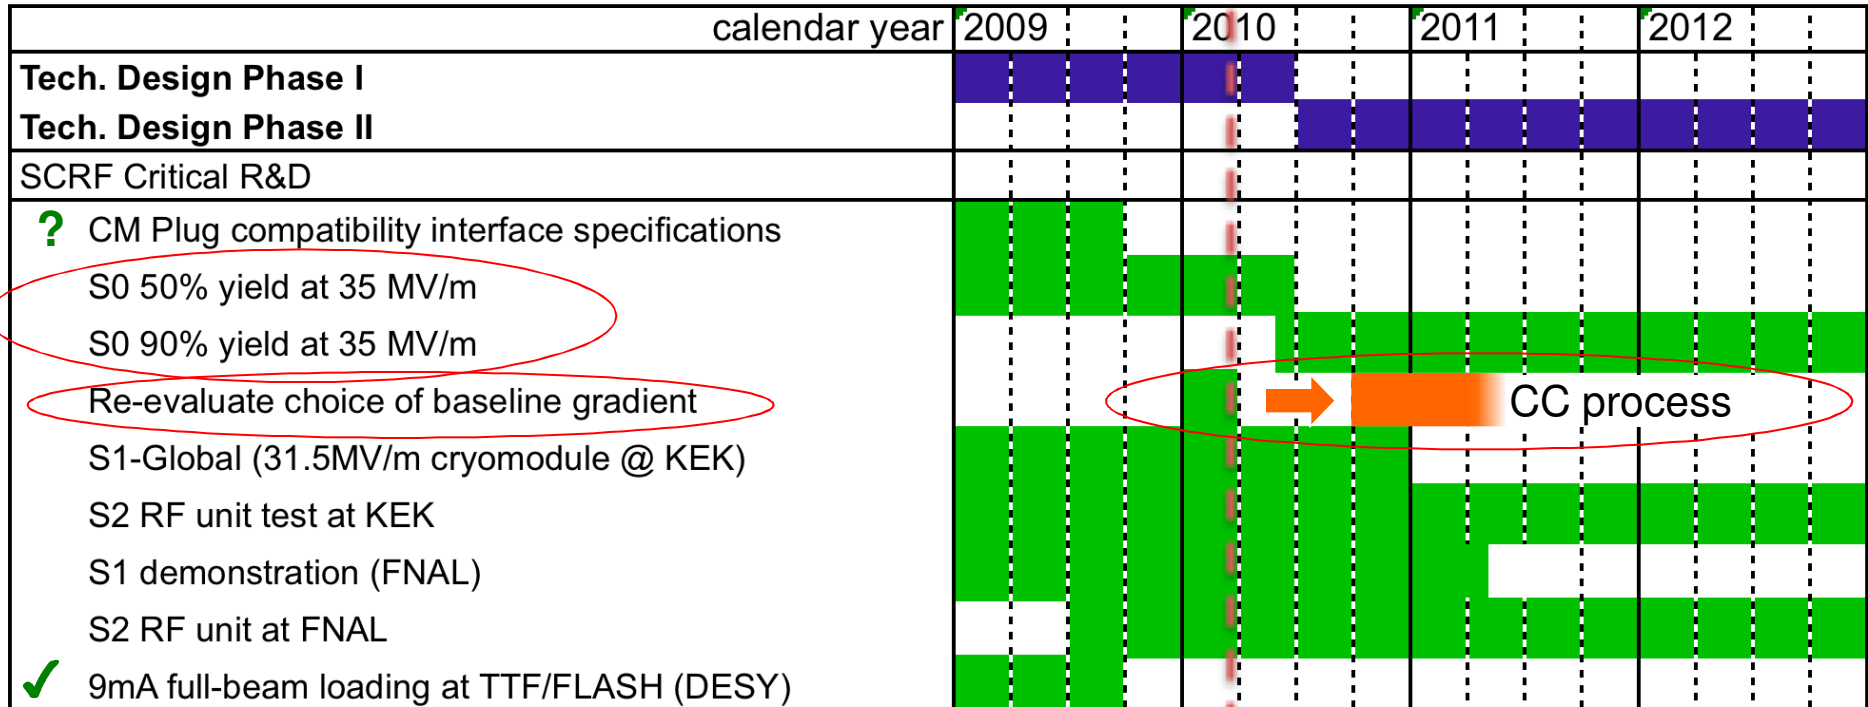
| calendar year | 2009 | 2010 | 2011 | 2012 |
|---|---|---|---|---|
| **Tech. Design Phase I** | | | | |
| **Tech. Design Phase II** | | | | |
| SCRF Critical R&D | | | | |
| ? CM Plug compatibility interface specifications | | | | |
| S0 50% yield at 35 MV/m | | | | |
| S0 90% yield at 35 MV/m | | | | |
| Re-evaluate choice of baseline gradient | | CC process | | |
| S1-Global (31.5MV/m cryomodule @ KEK) | | | | |
| S2 RF unit test at KEK | | | | |
| S1 demonstration (FNAL) | | | | |
| S2 RF unit at FNAL | | | | |
| ✓ 9mA full-beam loading at TTF/FLASH (DESY) | | | | |